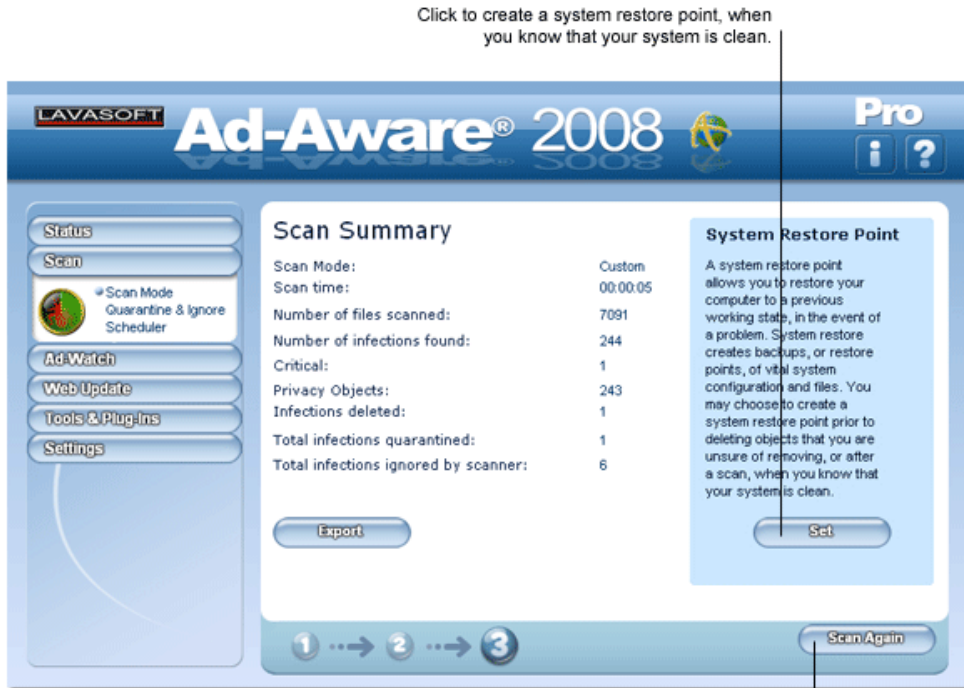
Click to create a system restore point, when you know that your system is clean.

LAVASOFT Ad-Aware® 2008 Pro

i ?

Status
Scan
Scan Mode
Quarantine & Ignore
Scheduler
Ad-Watch
Web Update
Tools & Plug-ins
Settings

Scan Summary

| | |
|---|---|
| Scan Mode: | Custom |
| Scan time: | 00:00:05 |
| Number of files scanned: | 7091 |
| Number of infections found: | 244 |
| Critical: | 1 |
| Privacy Objects: | 243 |
| Infections deleted: | 1 |
| Total infections quarantined: | 1 |
| Total infections ignored by scanner: | 6 |

Export

System Restore Point

A system restore point allows you to restore your computer to a previous working state, in the event of a problem. System restore creates backups, or restore points, of vital system configuration and files. You may choose to create a system restore point prior to deleting objects that you are unsure of removing, or after a scan, when you know that your system is clean.

Set

1 2 3

Scan Again